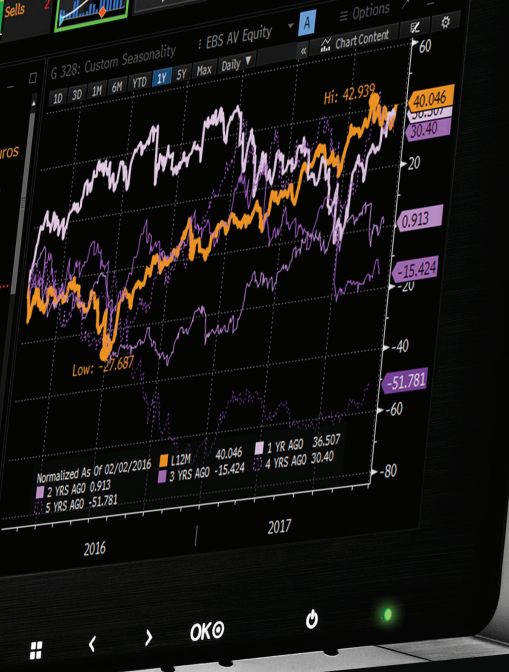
Sells 2

EBS AV Equity A Options

G 328: Custom Seasonality

« Chart Content

1D 3D 1M 6M YTD 1Y 5Y Max Daily

Hi: 42.939

40.046

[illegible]

30.40

0.913

-15.424

-51.781

Low: -27.687

60

20

-20

-40

-60

-80

Normalized As Of 02/02/2016

L12M 40.046

1 YR AGO 36.507

2 YRS AGO 0.913

3 YRS AGO -15.424

4 YRS AGO 30.40

5 YRS AGO -51.781

2016

2017

uros

OK